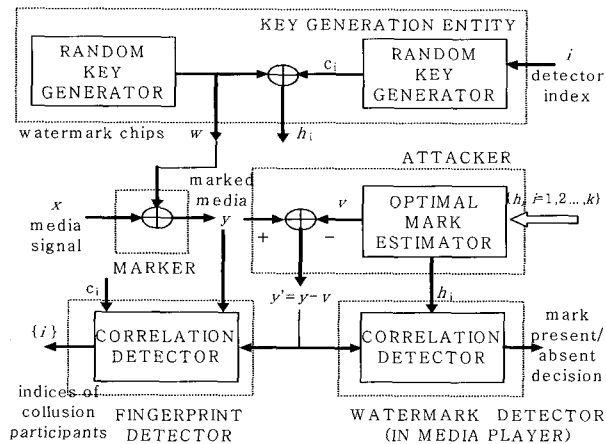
KEY GENERATION ENTITY

RANDOM KEY GENERATOR

$c_i$

RANDOM KEY GENERATOR

$i$ detector index

watermark chips

$w$

$h_i$

ATTACKER

$x$ media signal

marked media $y$

$v$

$\{h_i, i=1,2...,k\}$

+

−

OPTIMAL MARK ESTIMATOR

MARKER

$c_i$

$y' = y - v$

$h_i$

$\{i\}$

CORRELATION DETECTOR

CORRELATION DETECTOR

mark present/ absent decision

indices of collusion participants

FINGERPRINT DETECTOR

WATERMARK DETECTOR (IN MEDIA PLAYER)